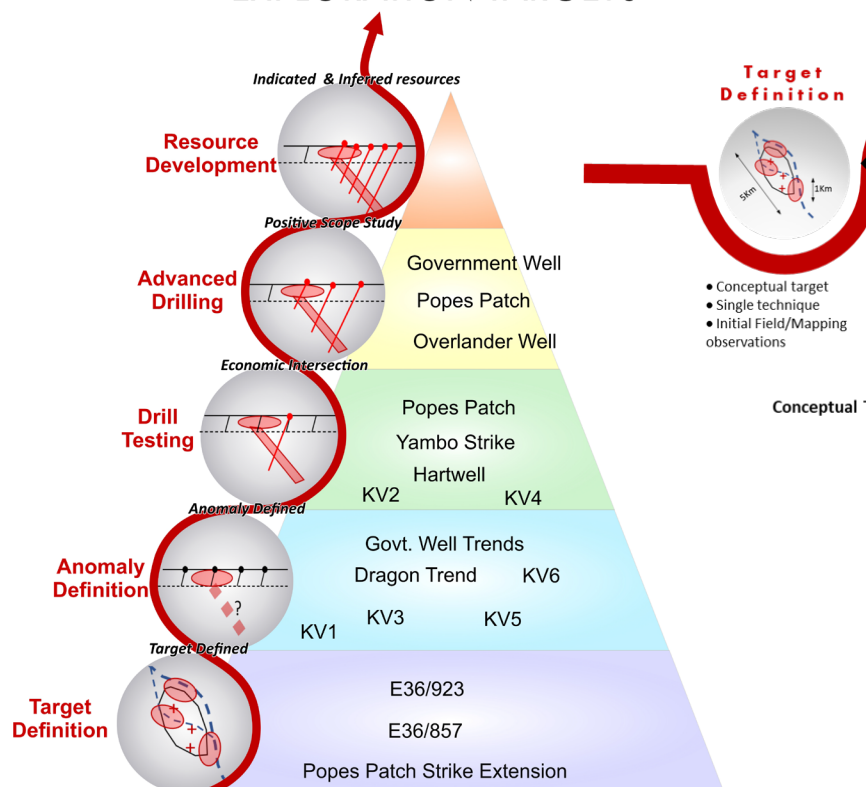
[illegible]

Indicated & Inferred resources

Resource Development

Positive Scope Study

Advanced Drilling

Government Well
Popes Patch
Overlander Well

Economic Intersection

Drill Testing

Popes Patch
Yambo Strike
Hartwell
KV2
KV4

Anomaly Defined

Anomaly Definition

?

Govt. Well Trends
Dragon Trend
KV6
KV1
KV3
KV5

Target Defined

Target Definition

+
+
+

E36/923
E36/857
Popes Patch Strike Extension

Target Definition

5Km
1Km
+
+

• Conceptual target
• Single technique
• Initial Field/Mapping observations

Conceptual T